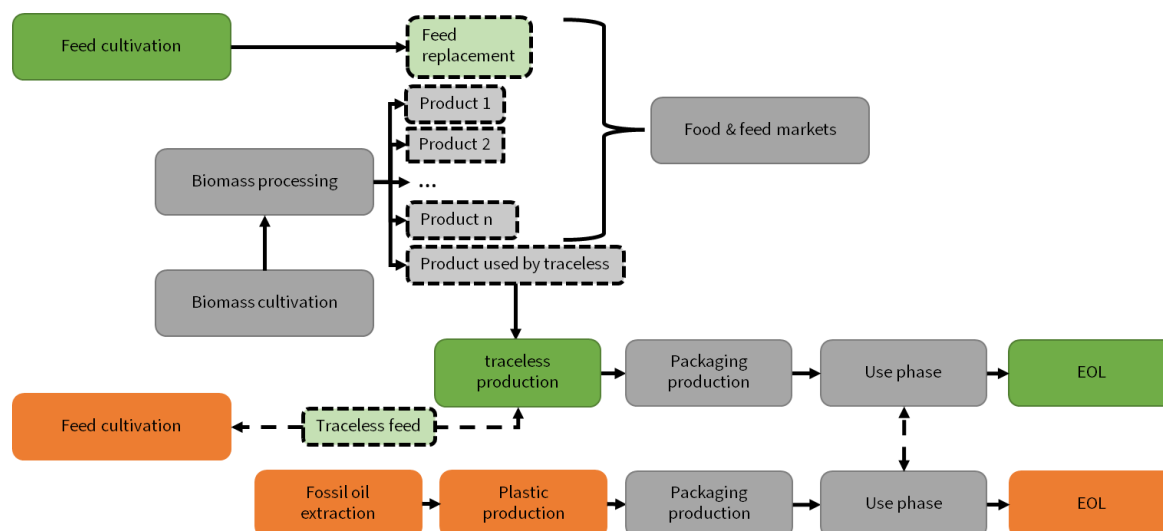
Feed cultivation

Feed replacement

Product 1

Product 2

...

Product n

Food & feed markets

Biomass processing

Product used by traceless

Biomass cultivation

traceless production

Packaging production

Use phase

EOL

Feed cultivation

Traceless feed

Fossil oil extraction

Plastic production

Packaging production

Use phase

EOL